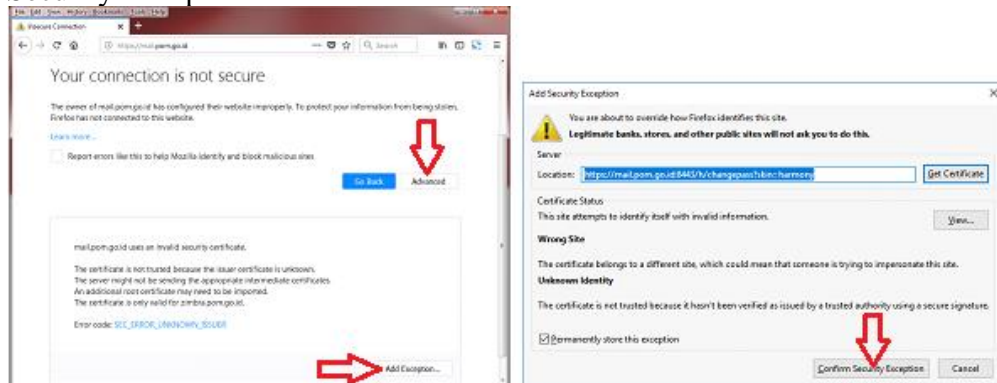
File Edit View History Bookmarks Tools Help

Insecure Connection

https://mail.pom.go.id

Search

Your connection is not secure

The owner of mail.pom.go.id has configured their website improperly. To protect your information from being stolen, Firefox has not connected to this website.

Learn more...

Report errors like this to help Mozilla identify and block malicious sites

Go Back

Advanced

mail.pom.go.id uses an invalid security certificate.

The certificate is not trusted because the issuer certificate is unknown.
The server might not be sending the appropriate intermediate certificates.
An additional root certificate may need to be imported.
The certificate is only valid for zimbra.pom.go.id.

Error code: SEC_ERROR_UNKNOWN_ISSUER

Add Exception...

Add Security Exception

You are about to override how Firefox identifies this site.
Legitimate banks, stores, and other public sites will not ask you to do this.

Server

Location: https://mail.pom.go.id:8443/h/changepass?skin=harmony

Get Certificate

Certificate Status

This site attempts to identify itself with invalid information.

View...

Wrong Site

The certificate belongs to a different site, which could mean that someone is trying to impersonate this site.

Unknown Identity

The certificate is not trusted because it hasn't been verified as issued by a trusted authority using a secure signature.

Permanently store this exception

Confirm Security Exception

Cancel